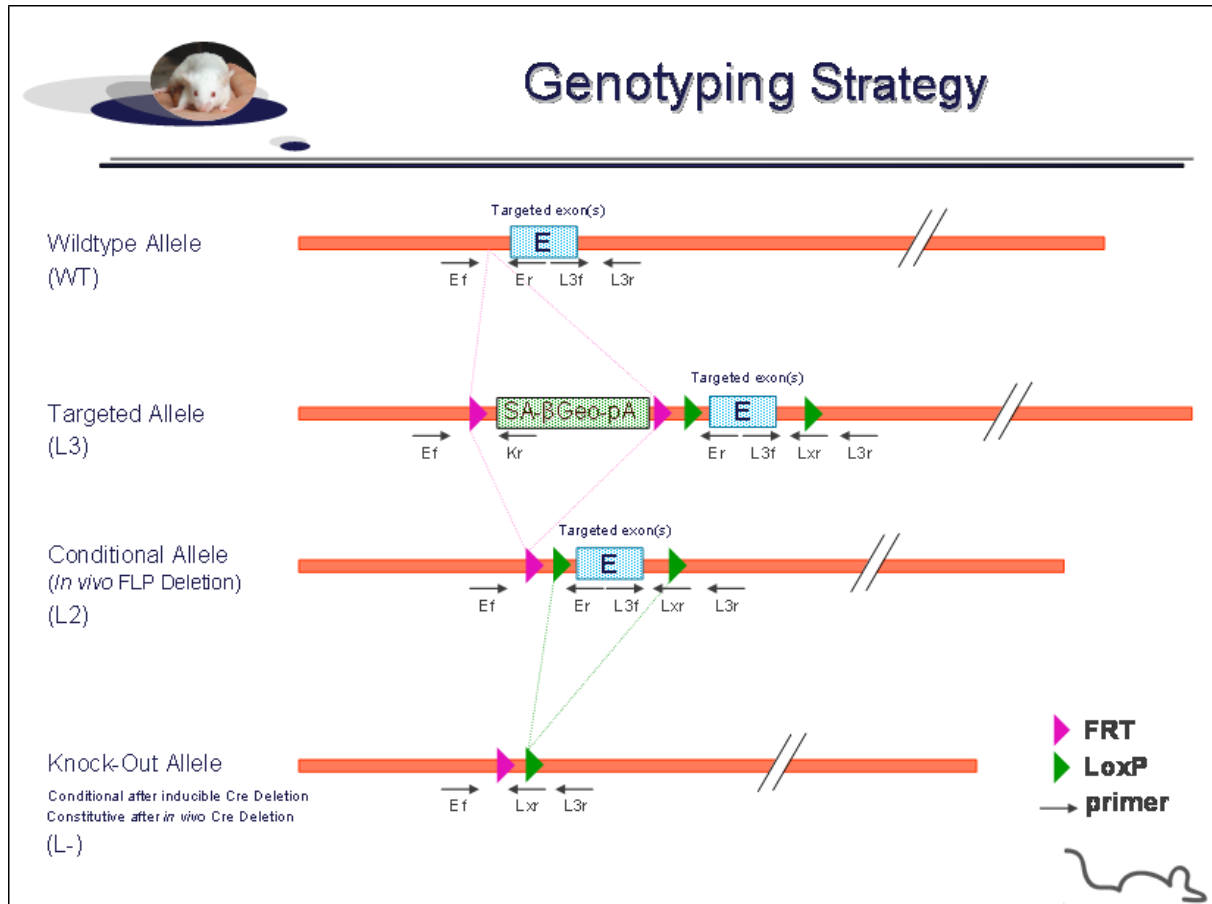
Genotyping Strategy

Wildtype Allele
(WT)

Targeted exon(s)
E
Ef Er L3f L3r

Targeted Allele
(L3)

SA-βGeo-pA
Targeted exon(s)
E
Ef Kr Er L3f Lxr L3r

Conditional Allele
(*In vivo* FLP Deletion)
(L2)

Targeted exon(s)
E
Ef Er L3f Lxr L3r

Knock-Out Allele
Conditional after inducible Cre Deletion
Constitutive after *in vivo* Cre Deletion
(L-)

Ef Lxr L3r

FRT
LoxP
primer